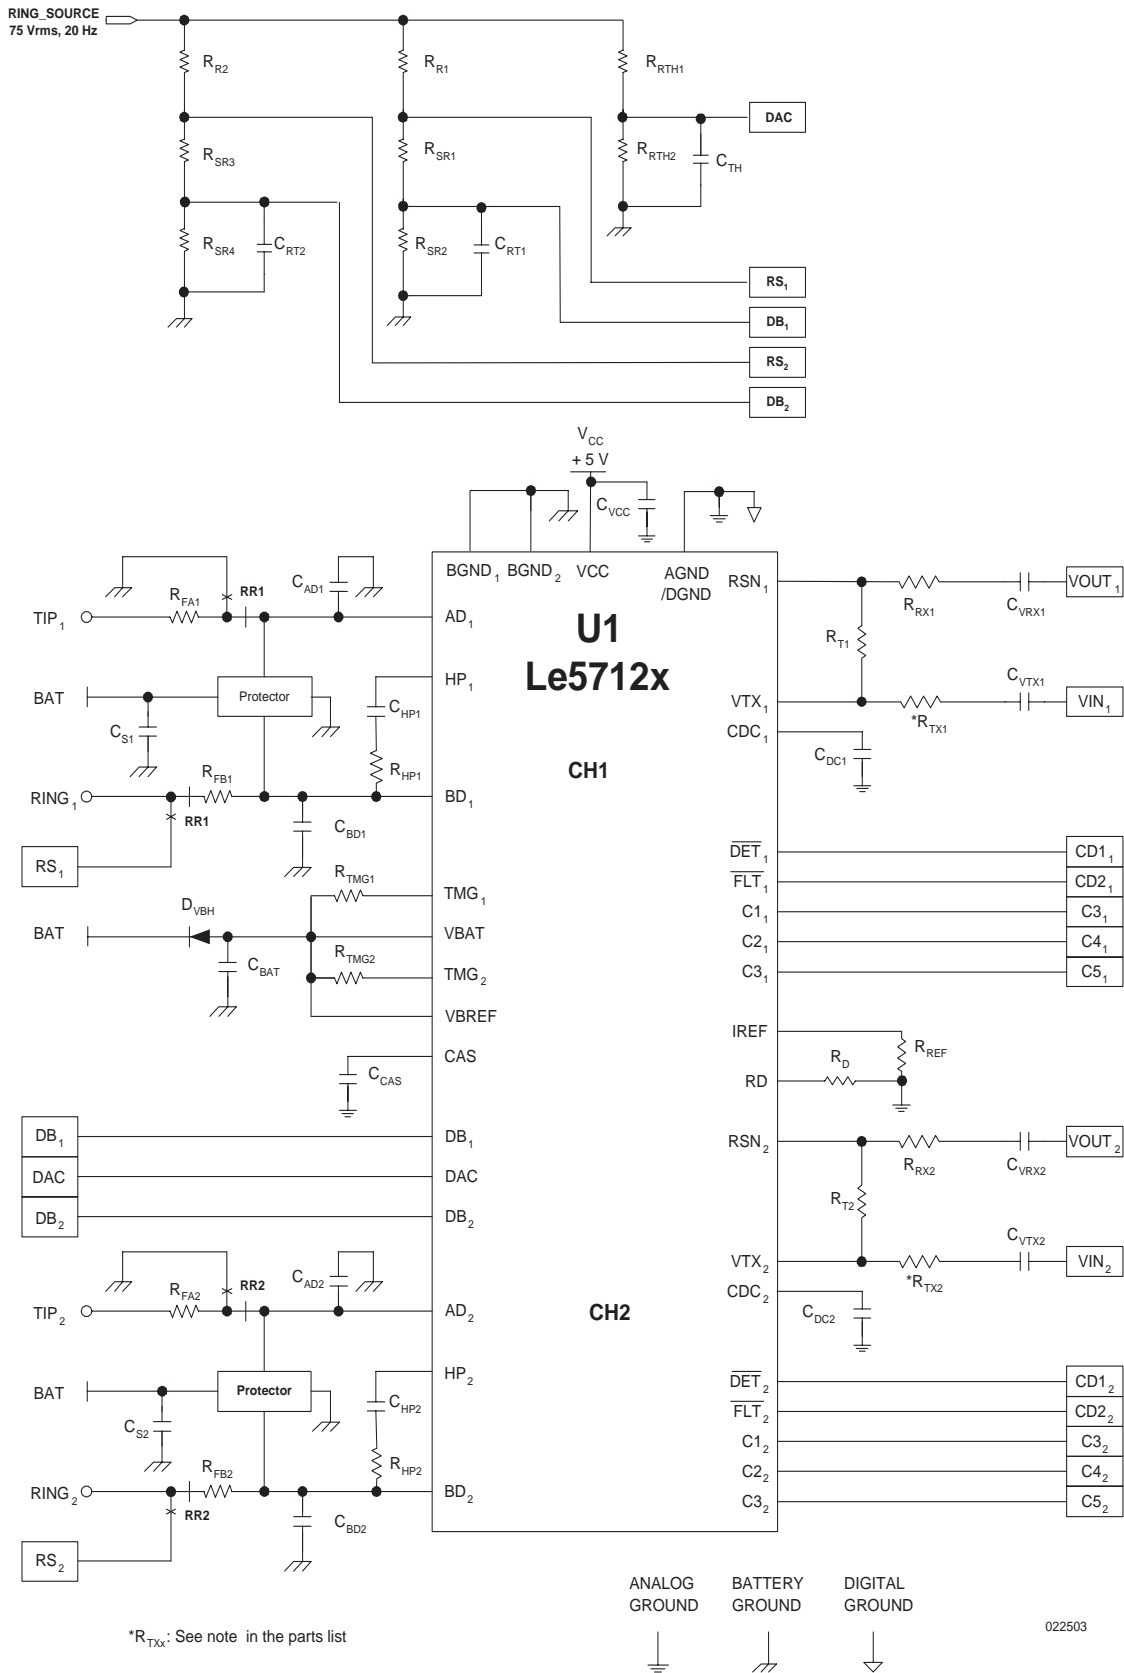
RING_SOURCE
75 Vrms, 20 Hz

$R_{R2}$
$R_{R1}$
$R_{RTH1}$
DAC
$R_{RTH2}$
$C_{TH}$
$R_{SR3}$
$R_{SR1}$
$R_{SR4}$
$C_{RT2}$
$R_{SR2}$
$C_{RT1}$
$RS_1$
$DB_1$
$RS_2$
$DB_2$

$V_{CC}$
+ 5 V
$C_{VCC}$

$BGND_1$ $BGND_2$ VCC AGND /DGND
U1
Le5712x
CH1
CH2

$R_{FA1}$
RR1
$C_{AD1}$
$TIP_1$
$AD_1$
$HP_1$
BAT
Protector
$C_{HP1}$
$C_{S1}$
$R_{HP1}$
$R_{FB1}$
$RING_1$
RR1
$BD_1$
$C_{BD1}$
$RS_1$
$R_{TMG1}$
$TMG_1$
$D_{VBH}$
BAT
VBAT
$C_{BAT}$
$R_{TMG2}$
$TMG_2$
VBREF
CAS
$C_{CAS}$
$DB_1$
$DB_1$
DAC
DAC
$DB_2$
$DB_2$
$R_{FA2}$
RR2
$C_{AD2}$
$TIP_2$
$AD_2$
$HP_2$
BAT
Protector
$C_{HP2}$
$C_{S2}$
$R_{HP2}$
$R_{FB2}$
$RING_2$
RR2
$BD_2$
$C_{BD2}$
$RS_2$

$RSN_1$
$R_{RX1}$
$C_{VRX1}$
$VOUT_1$
$R_{T1}$
$C_{VTX1}$
$VTX_1$
$*R_{TX1}$
$VIN_1$
$CDC_1$
$C_{DC1}$
$\overline{DET}_1$
$CD1_1$
$\overline{FLT}_1$
$CD2_1$
$C1_1$
$C3_1$
$C2_1$
$C4_1$
$C3_1$
$C5_1$
IREF
$R_{REF}$
$R_D$
RD
$RSN_2$
$R_{RX2}$
$C_{VRX2}$
$VOUT_2$
$R_{T2}$
$C_{VTX2}$
$VTX_2$
$*R_{TX2}$
$VIN_2$
$CDC_2$
$C_{DC2}$
$\overline{DET}_2$
$CD1_2$
$\overline{FLT}_2$
$CD2_2$
$C1_2$
$C3_2$
$C2_2$
$C4_2$
$C3_2$
$C5_2$

ANALOG GROUND
BATTERY GROUND
DIGITAL GROUND

022503

$*R_{TXx}$: See note in the parts list